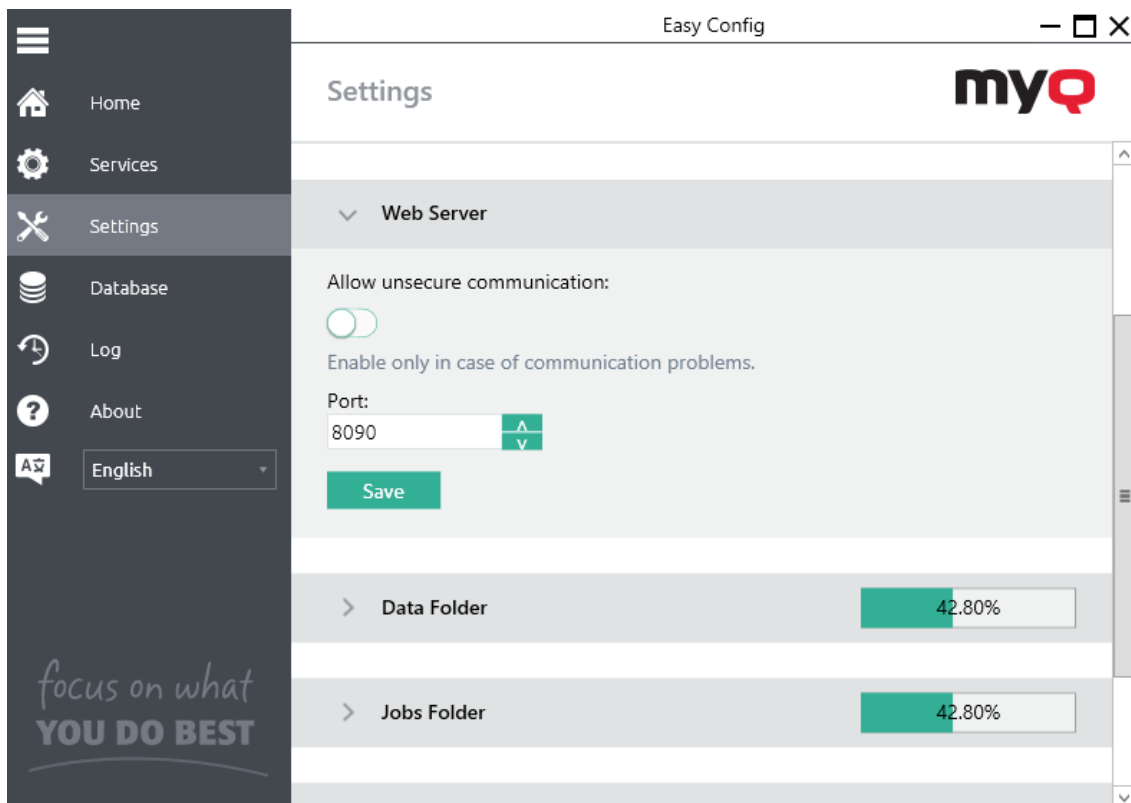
Easy Config

Home
Services
Settings
Database
Log
About
English

focus on what
YOU DO BEST

Settings

myQ

Web Server

Allow unsecure communication:

Enable only in case of communication problems.

Port:
8090

Save

Data Folder 42.80%

Jobs Folder 42.80%